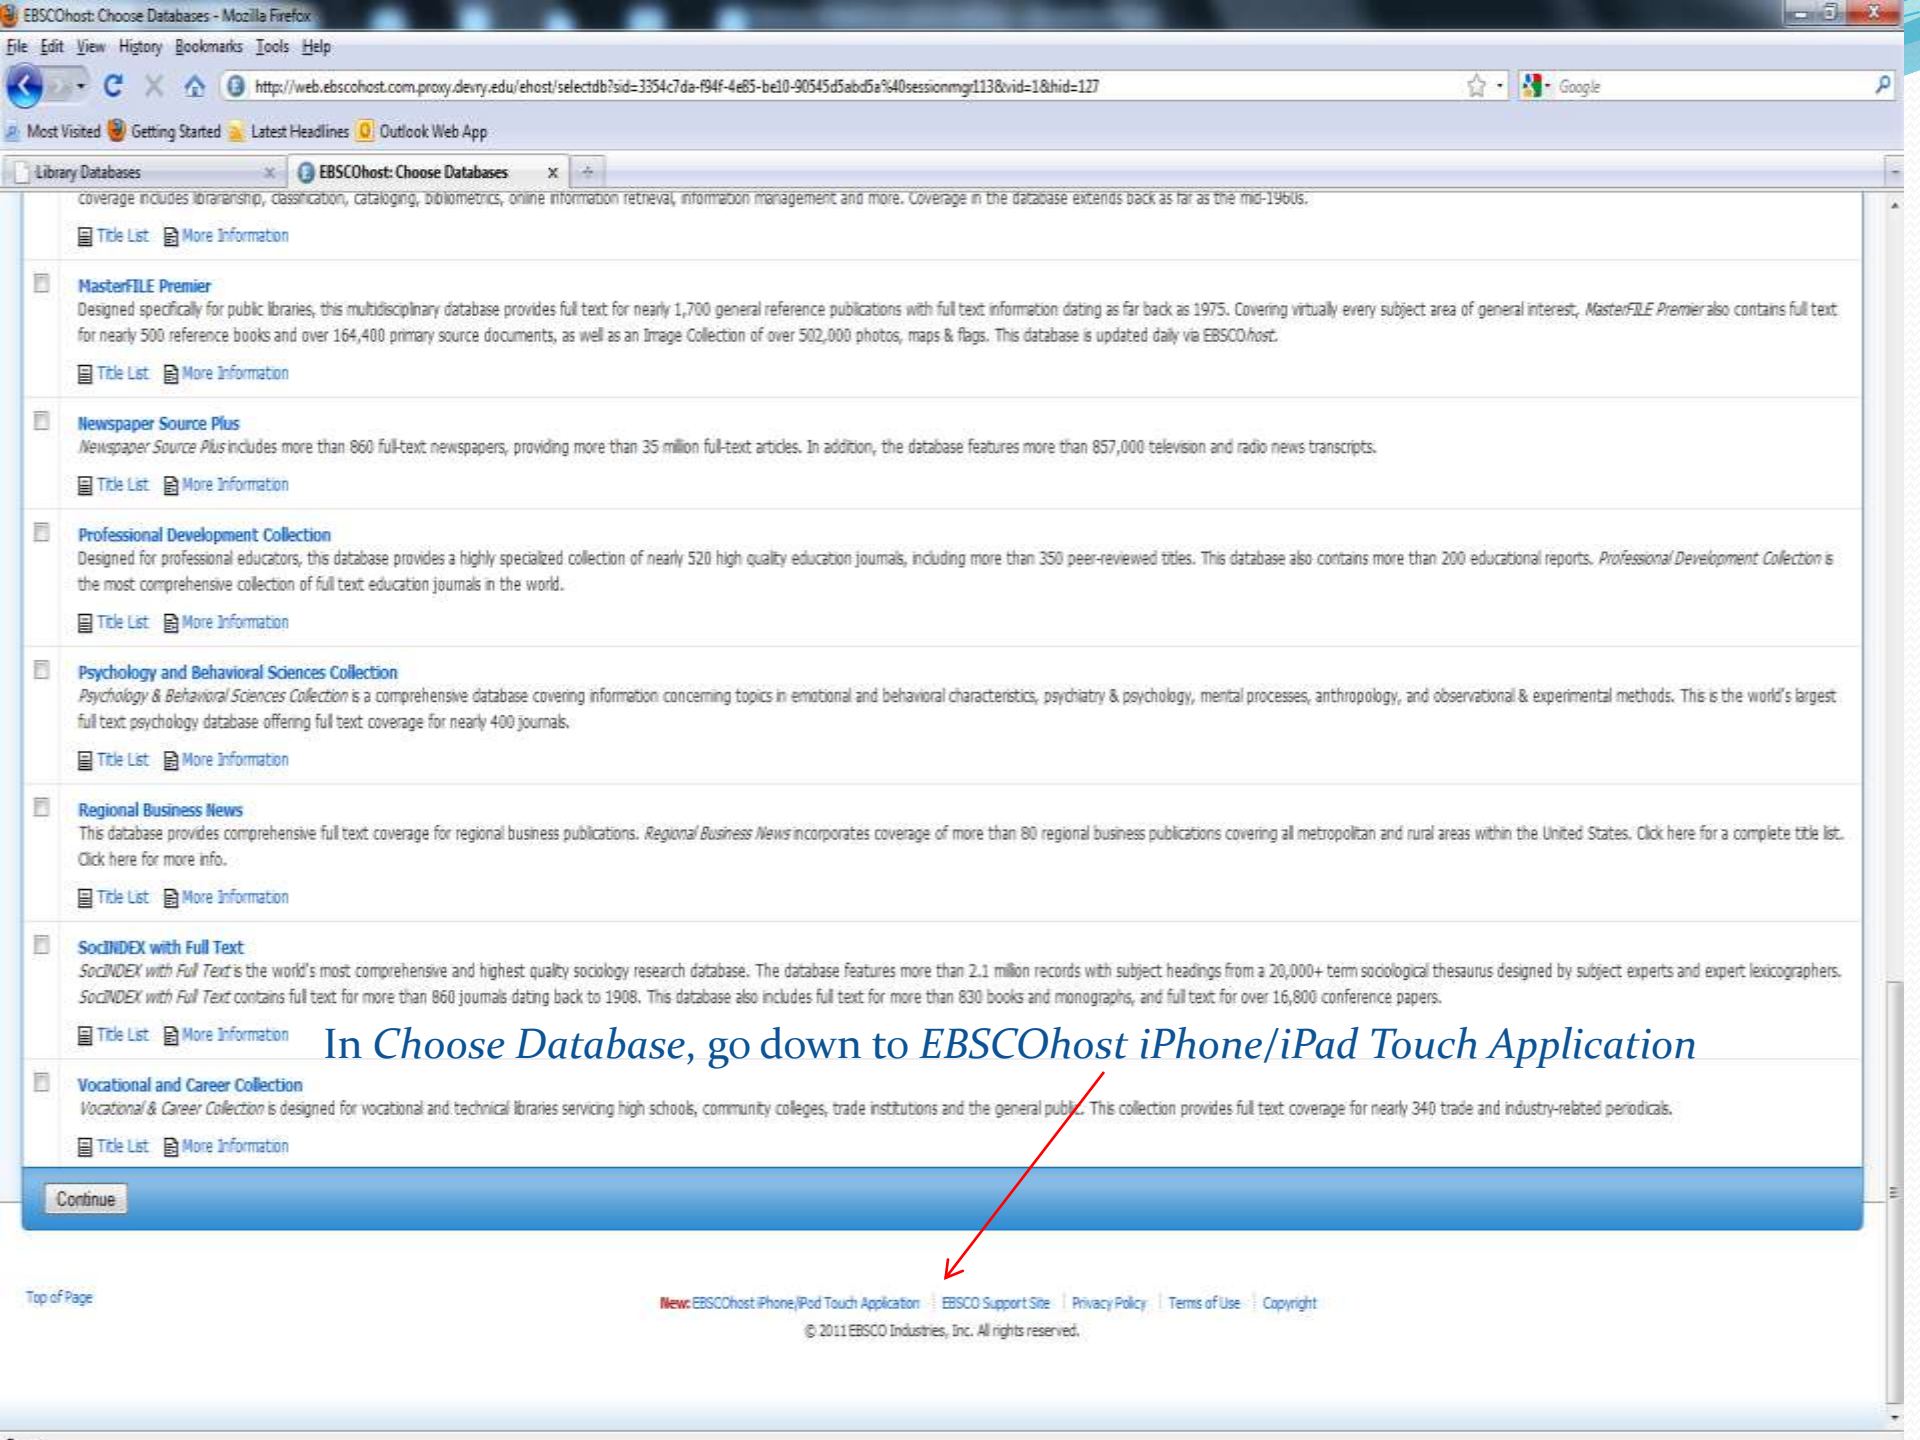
EBSCOhost: Choose Databases - Mozilla Firefox

File Edit View History Bookmarks Tools Help

http://web.ebscohost.com.proxy.devry.edu/ehost/selectdb?sid=3354c7da-f94f-4e85-be10-90545d5abd5a%40sessionmgr113&vid=1&hid=127

Google

Most Visited Getting Started Latest Headlines Outlook Web App

Library Databases EBSCOhost: Choose Databases

coverage includes librarianship, classification, cataloging, bibliometrics, online information retrieval, information management and more. Coverage in the database extends back as far as the mid-1960s.

Title List More Information

MasterFILE Premier
Designed specifically for public libraries, this multidisciplinary database provides full text for nearly 1,700 general reference publications with full text information dating as far back as 1975. Covering virtually every subject area of general interest, MasterFILE Premier also contains full text for nearly 500 reference books and over 164,400 primary source documents, as well as an Image Collection of over 502,000 photos, maps & flags. This database is updated daily via EBSCOhost.

Title List More Information

Newspaper Source Plus
Newspaper Source Plus includes more than 860 full-text newspapers, providing more than 35 million full-text articles. In addition, the database features more than 857,000 television and radio news transcripts.

Title List More Information

Professional Development Collection
Designed for professional educators, this database provides a highly specialized collection of nearly 520 high quality education journals, including more than 350 peer-reviewed titles. This database also contains more than 200 educational reports. Professional Development Collection is the most comprehensive collection of full text education journals in the world.

Title List More Information

Psychology and Behavioral Sciences Collection
Psychology & Behavioral Sciences Collection is a comprehensive database covering information concerning topics in emotional and behavioral characteristics, psychiatry & psychology, mental processes, anthropology, and observational & experimental methods. This is the world's largest full text psychology database offering full text coverage for nearly 400 journals.

Title List More Information

Regional Business News
This database provides comprehensive full text coverage for regional business publications. Regional Business News incorporates coverage of more than 80 regional business publications covering all metropolitan and rural areas within the United States. Click here for a complete title list. Click here for more info.

Title List More Information

SocINDEX with Full Text
SocINDEX with Full Text is the world's most comprehensive and highest quality sociology research database. The database features more than 2.1 million records with subject headings from a 20,000+ term sociological thesaurus designed by subject experts and expert lexicographers. SocINDEX with Full Text contains full text for more than 860 journals dating back to 1908. This database also includes full text for more than 830 books and monographs, and full text for over 16,800 conference papers.

Title List More Information

In Choose Database, go down to EBSCOhost iPhone/iPad Touch Application

Vocational and Career Collection
Vocational & Career Collection is designed for vocational and technical libraries servicing high schools, community colleges, trade institutions and the general public. This collection provides full text coverage for nearly 340 trade and industry-related periodicals.

Title List More Information

Continue

Top of Page

New: EBSCOhost iPhone/iPod Touch Application | EBSCO Support Site | Privacy Policy | Terms of Use | Copyright
© 2011 EBSCO Industries, Inc. All rights reserved.